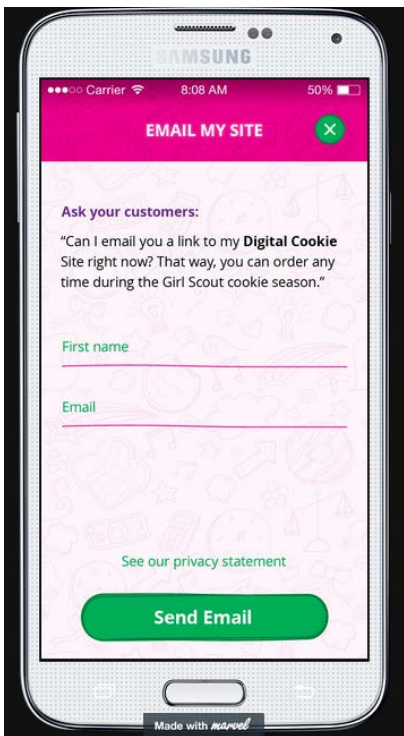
SAMSUNG

●●●○○ Carrier 8:08 AM 50%

EMAIL MY SITE

Ask your customers:

"Can I email you a link to my **Digital Cookie** Site right now? That way, you can order any time during the Girl Scout cookie season."

First name

Email

See our privacy statement

Send Email

Made with marvel